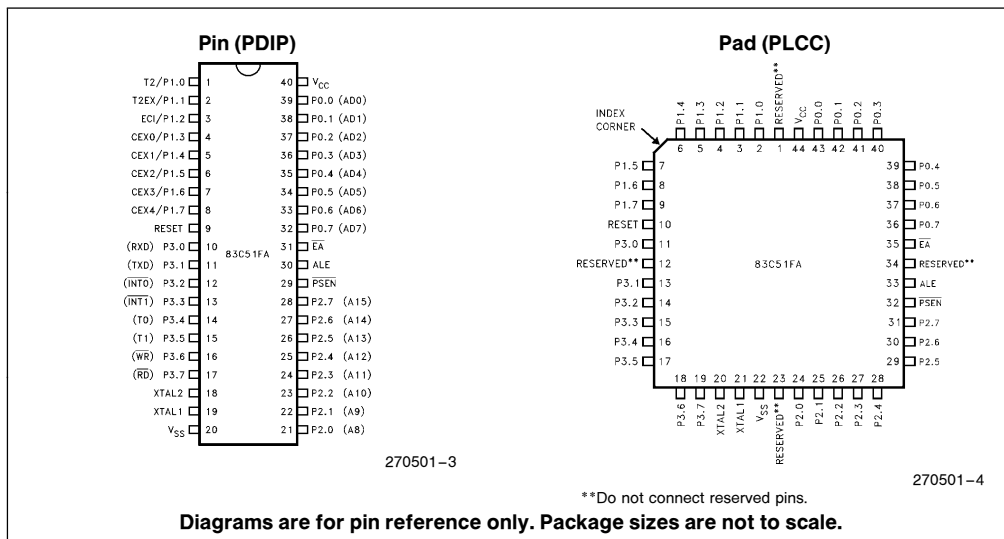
Pin (PDIP)

T2/P1.0 1
T2EX/P1.1 2
ECI/P1.2 3
CEX0/P1.3 4
CEX1/P1.4 5
CEX2/P1.5 6
CEX3/P1.6 7
CEX4/P1.7 8
RESET 9
(RXD) P3.0 10
(TXD) P3.1 11
($\overline{INT0}$) P3.2 12
($\overline{INT1}$) P3.3 13
(T0) P3.4 14
(T1) P3.5 15
($\overline{WR}$) P3.6 16
($\overline{RD}$) P3.7 17
XTAL2 18
XTAL1 19
$V_{SS}$ 20

40 $V_{CC}$
39 P0.0 (AD0)
38 P0.1 (AD1)
37 P0.2 (AD2)
36 P0.3 (AD3)
35 P0.4 (AD4)
34 P0.5 (AD5)
33 P0.6 (AD6)
32 P0.7 (AD7)
31 $\overline{EA}$
30 ALE
29 $\overline{PSEN}$
28 P2.7 (A15)
27 P2.6 (A14)
26 P2.5 (A13)
25 P2.4 (A12)
24 P2.3 (A11)
23 P2.2 (A10)
22 P2.1 (A9)
21 P2.0 (A8)

83C51FA

270501–3

Pad (PLCC)

INDEX CORNER

P1.4 6
P1.3 5
P1.2 4
P1.1 3
P1.0 2
RESERVED** 1
$V_{CC}$ 44
P0.0 43
P0.1 42
P0.2 41
P0.3 40

P1.5 7
P1.6 8
P1.7 9
RESET 10
P3.0 11
RESERVED** 12
P3.1 13
P3.2 14
P3.3 15
P3.4 16
P3.5 17

39 P0.4
38 P0.5
37 P0.6
36 P0.7
35 $\overline{EA}$
34 RESERVED**
33 ALE
32 $\overline{PSEN}$
31 P2.7
30 P2.6
29 P2.5

83C51FA

18 P3.6
19 P3.7
20 XTAL2
21 XTAL1
22 $V_{SS}$
23 RESERVED**
24 P2.0
25 P2.1
26 P2.2
27 P2.3
28 P2.4

270501–4

**Do not connect reserved pins.

Diagrams are for pin reference only. Package sizes are not to scale.